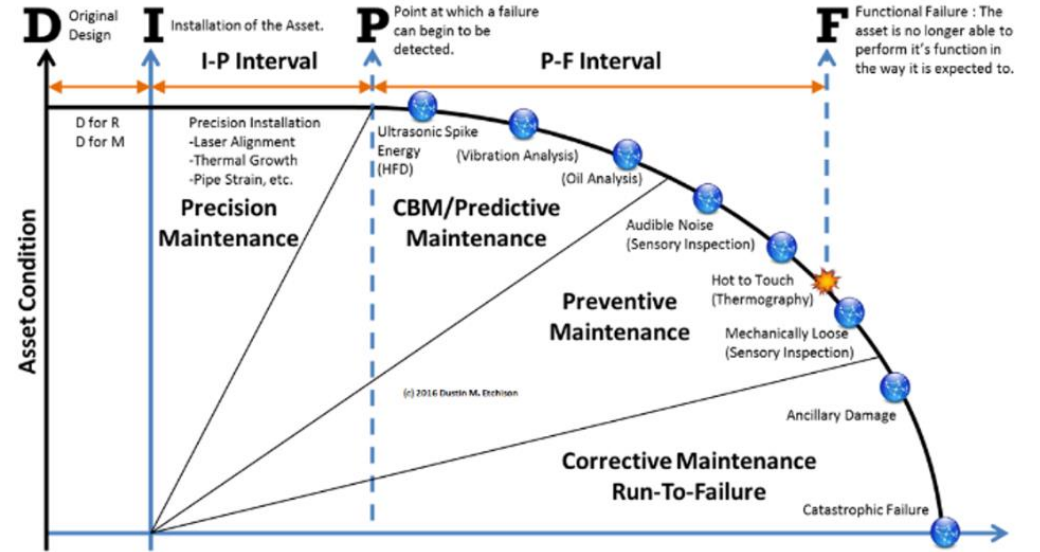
D Original Design

I Installation of the Asset.

P Point at which a failure can begin to be detected.

F Functional Failure : The asset is no longer able to perform it's function in the way it is expected to.

I-P Interval

P-F Interval

D for R
D for M

Precision Installation
-Laser Alignment
-Thermal Growth
-Pipe Strain, etc.

Precision Maintenance

Ultrasonic Spike Energy (HFD)

(Vibration Analysis)

(Oil Analysis)

CBM/Predictive Maintenance

Audible Noise (Sensory Inspection)

Hot to Touch (Thermography)

Preventive Maintenance

Mechanically Loose (Sensory Inspection)

Asset Condition

(c) 2016 Dustin M. Etchison

Ancillary Damage

Corrective Maintenance Run-To-Failure

Catastrophic Failure